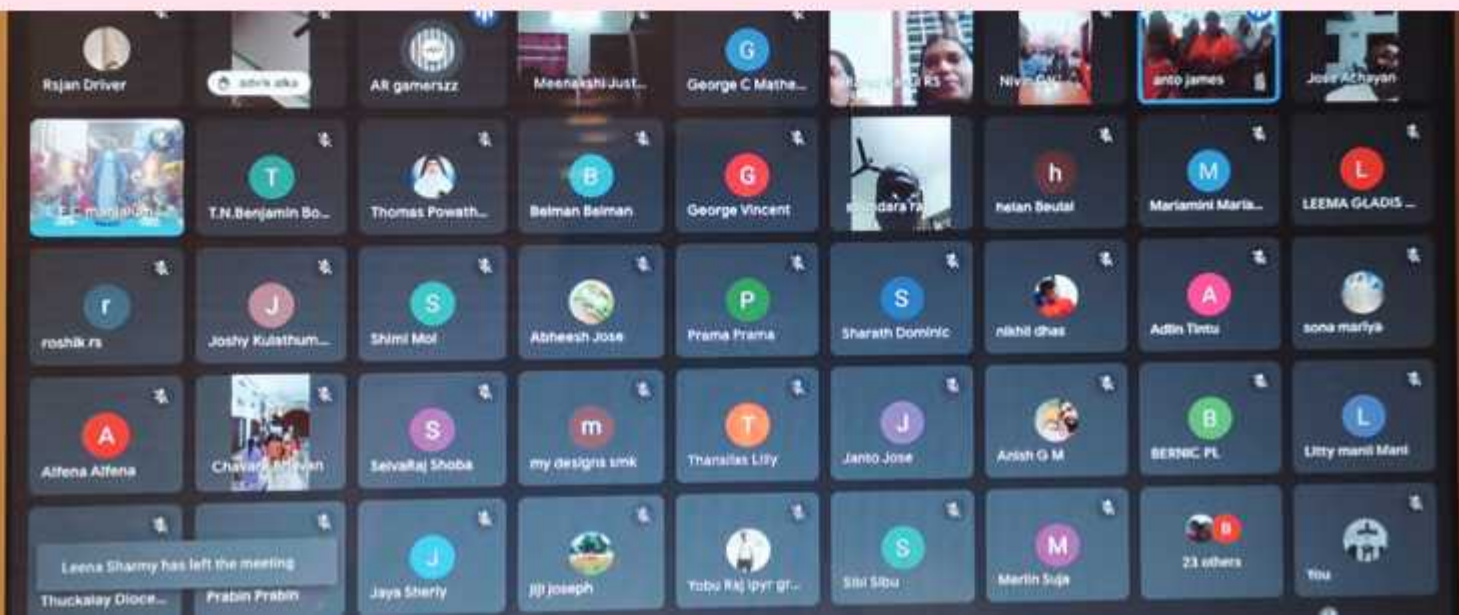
Rsjan Driver
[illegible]
AR gamerszz
Meenakshi Just...
G
George C Mathe...
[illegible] RS
Nivi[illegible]
anto james
Jose Achayan

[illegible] manjalum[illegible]
T
T.N.Benjamin Bo...
Thomas Powath...
B
Belman Belman
G
George Vincent
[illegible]dara Y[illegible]
h
helan Beulal
M
Mariamini Maria...
L
LEEMA GLADIS ...

r
roshik.rs
J
Joshy Kulathum...
S
Shimi Mol
Abheesh Jose
P
Prama Prama
S
Sharath Dominic
nikhil dhas
A
Adlin Tintu
sona mariya

A
Alfena Alfena
Chavara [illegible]
S
SelvaRaj Shoba
m
my designs smk
T
Thansilas Lilly
J
Janto Jose
Anish G M
B
BERNIC PL
L
Litty manil Mani

Leena Sharmy has left the meeting
Thuckalay Dioce...
Prabin Prabin
J
Jaya Sherly
jiji joseph
Yobu Raj ipyr gr...
S
Sibi Sibu
M
Merlin Suja
B
23 others
You